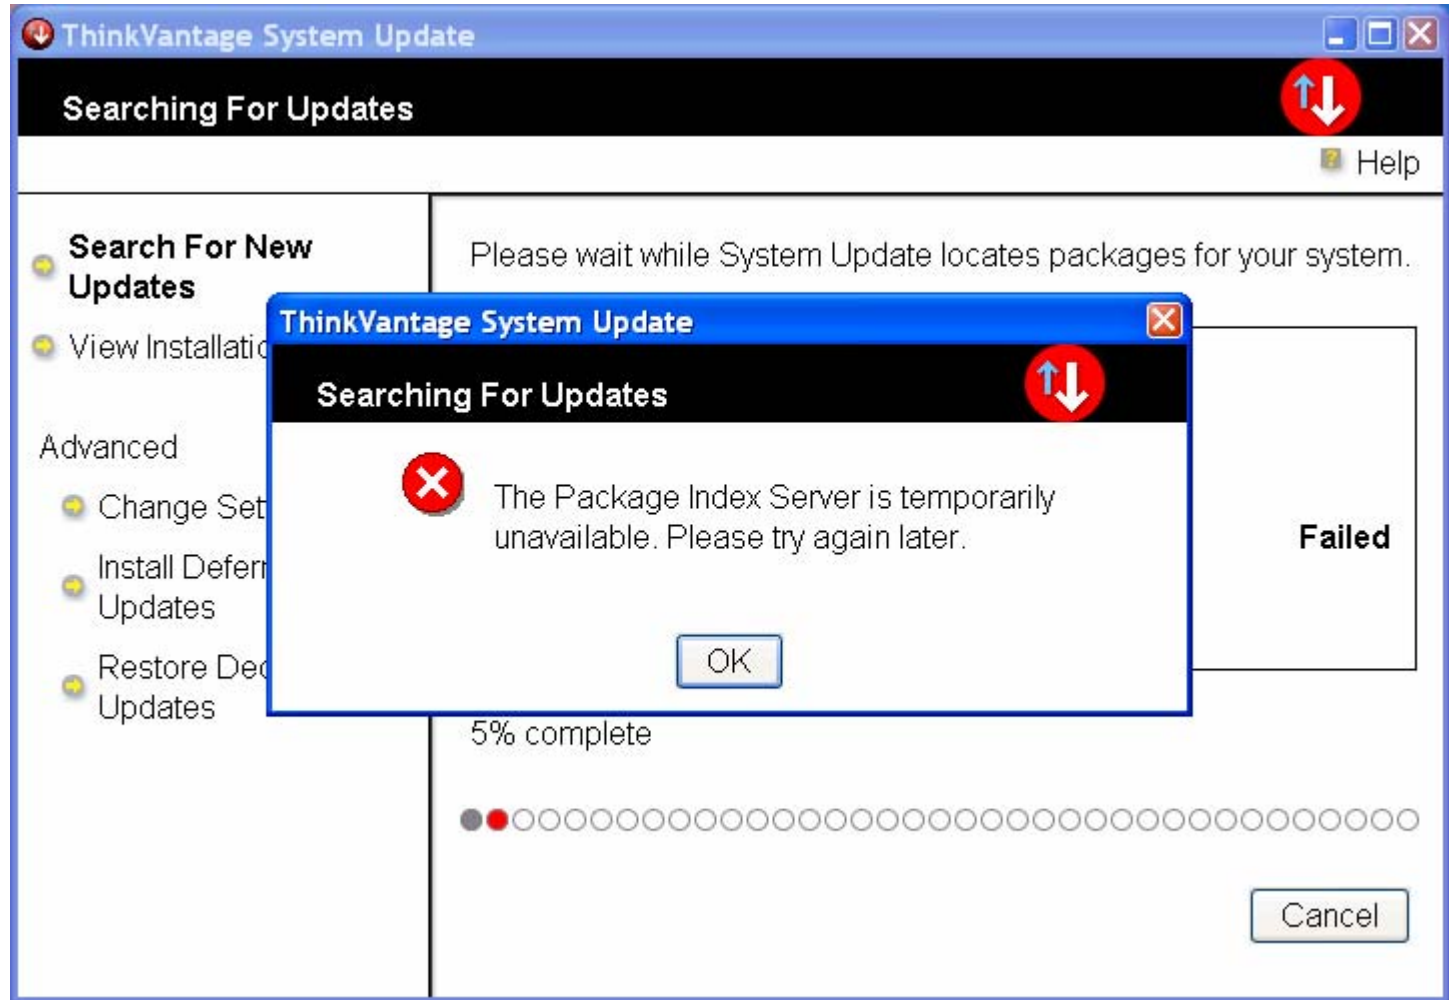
ThinkVantage System Update

Searching For Updates

Help

Search For New Updates

View Installatio

Advanced

Change Set

Install Defer Updates

Restore Dec Updates

Please wait while System Update locates packages for your system.

ThinkVantage System Update

Searching For Updates

The Package Index Server is temporarily unavailable. Please try again later.

OK

Failed

5% complete

Cancel